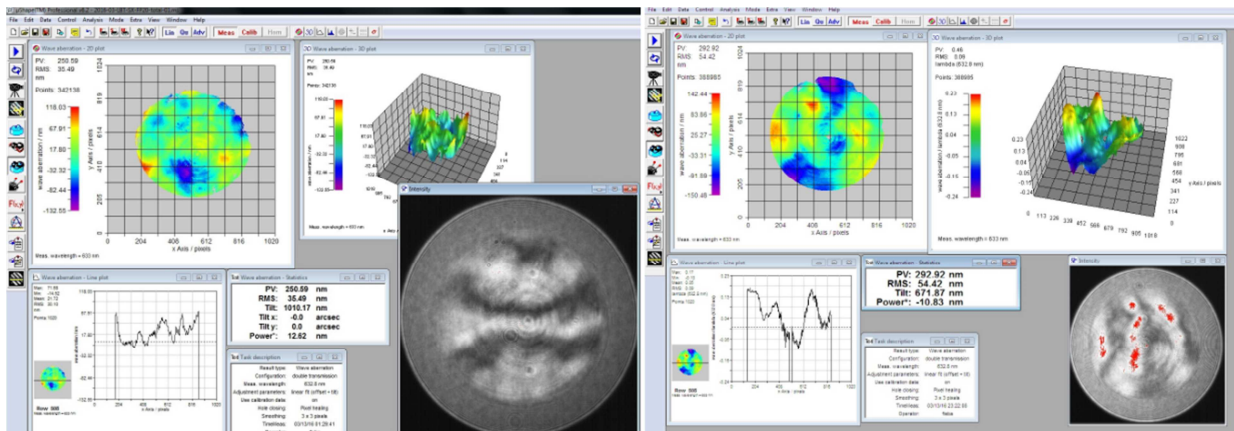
File Edit Data Control Analysis Mode Extra View Window Help
Lis Go Adv Meas Calib Hom

Wave aberration - 2D plot
PV: 250.59
RMS: 35.49
nm
Points: 342138
118.03
67.91
17.80
-32.32
-82.44
-132.55
wave aberration / nm
y Axis / pixels
204 408 612 816 1020
x Axis / pixels
Meas. wavelength = 633 nm

3D Wave aberration - 3D plot
Meas. wavelength = 633 nm

Intensity

Wave aberration - Line plot
Row: 505

Wave aberration - Statistics
PV: 250.59 nm
RMS: 35.49 nm
Tilt: 1010.17 nm
Tilt x: -0.0 arcsec
Tilt y: 0.0 arcsec
Power*: 12.62 nm

Text description
Result type: Wave aberration
Configuration: double transmission
Meas. wavelength: 632.8 nm
Adjustment parameters: linear fit (offset + tilt)
Use calibration data: on
Hole closing: Pixel healing
Smoothing: 3 x 3 pixels

File Edit Data Control Analysis Mode Extra View Window Help
Lis Go Adv Meas Calib Hom

Wave aberration - 2D plot
PV: 292.92
RMS: 54.42
nm
Points: 388995
142.44
83.66
25.27
-33.31
-91.69
-150.48
wave aberration / nm
y Axis / pixels
204 408 612 816 1020
x Axis / pixels
Meas. wavelength = 633 nm

3D Wave aberration - 3D plot
PV: 0.46
RMS: 0.09
lambda (632.8 nm)
Points: 388995
0.23
0.13
0.04
-0.05
-0.15
-0.24
wave aberration / lambda (632.8 nm)
y Axis / pixels
0 113 226 339 452 566 679 792 905 1018
Meas. wavelength = 633 nm

Intensity

Wave aberration - Line plot
Row: 505

Wave aberration - Statistics
PV: 292.92 nm
RMS: 54.42 nm
Tilt: 671.87 nm
Power*: -10.83 nm

Text description
Result type: Wave aberration
Configuration: double transmission
Meas. wavelength: 632.8 nm
Adjustment parameters: linear fit (offset + tilt)
Use calibration data: on
Hole closing: Pixel healing
Smoothing: 3 x 3 pixels
Operator: None